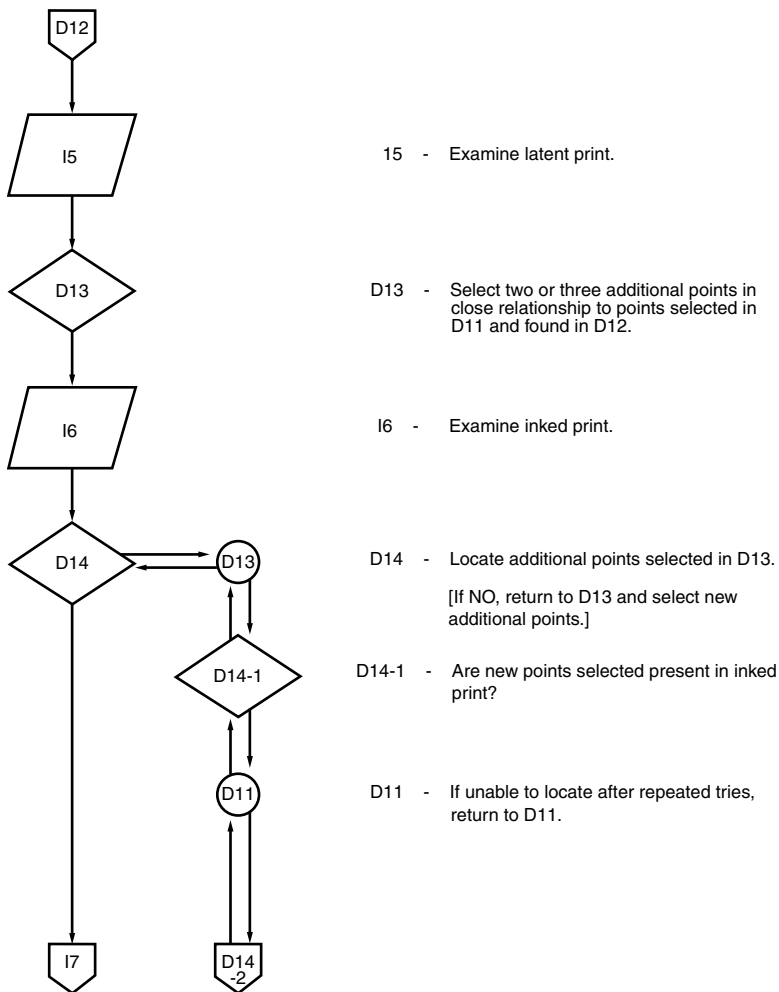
D12

I5

D13

I6

D14

D13

D14-1

D11

I7

D14 -2

15 - Examine latent print.

D13 - Select two or three additional points in close relationship to points selected in D11 and found in D12.

I6 - Examine inked print.

D14 - Locate additional points selected in D13.

[If NO, return to D13 and select new additional points.]

D14-1 - Are new points selected present in inked print?

D11 - If unable to locate after repeated tries, return to D11.